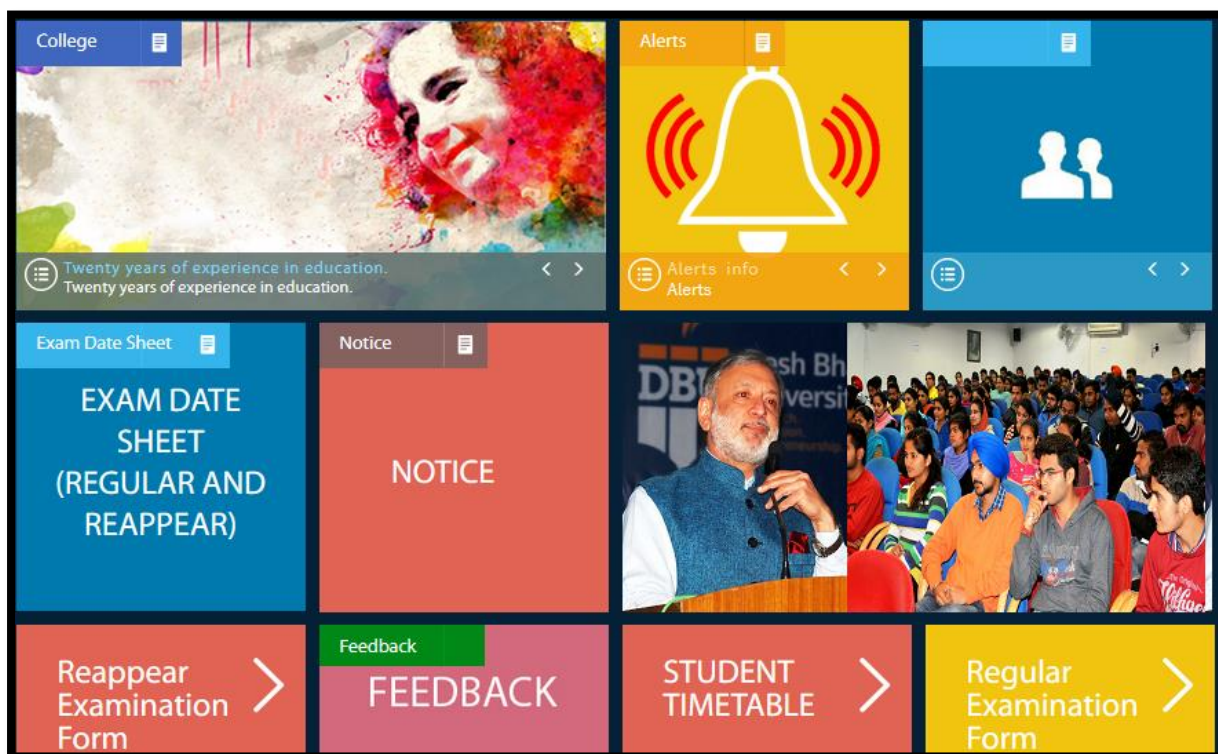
College

Twenty years of experience in education.
Twenty years of experience in education.

Alerts

Alerts info
Alerts

Exam Date Sheet

EXAM DATE SHEET (REGULAR AND REAPPEAR)

Notice

NOTICE

DB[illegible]esh Bh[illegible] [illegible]versi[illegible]

Reappear Examination Form

Feedback

FEEDBACK

STUDENT TIMETABLE

Regular Examination Form